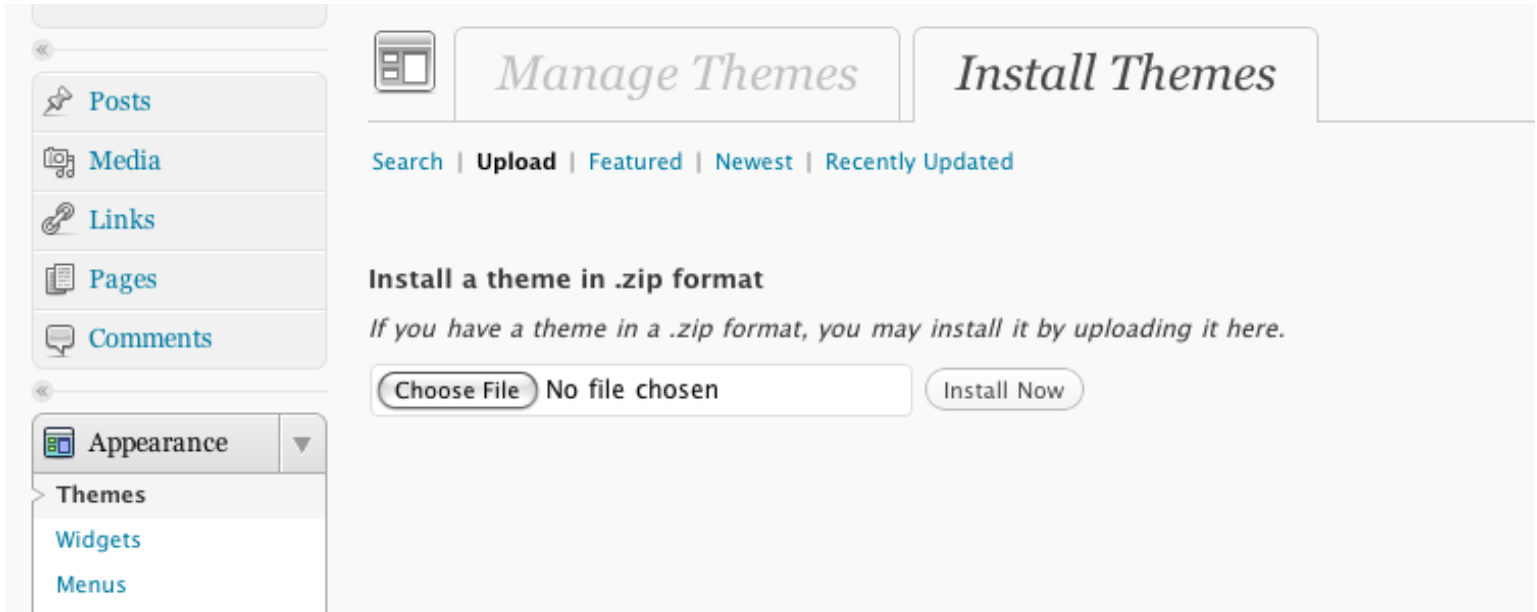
«

Posts

Media

Links

Pages

Comments

«

Appearance

Themes

Widgets

Menus

Manage Themes

Install Themes

Search | Upload | Featured | Newest | Recently Updated

Install a theme in .zip format

*If you have a theme in a .zip format, you may install it by uploading it here.*

Choose File No file chosen

Install Now